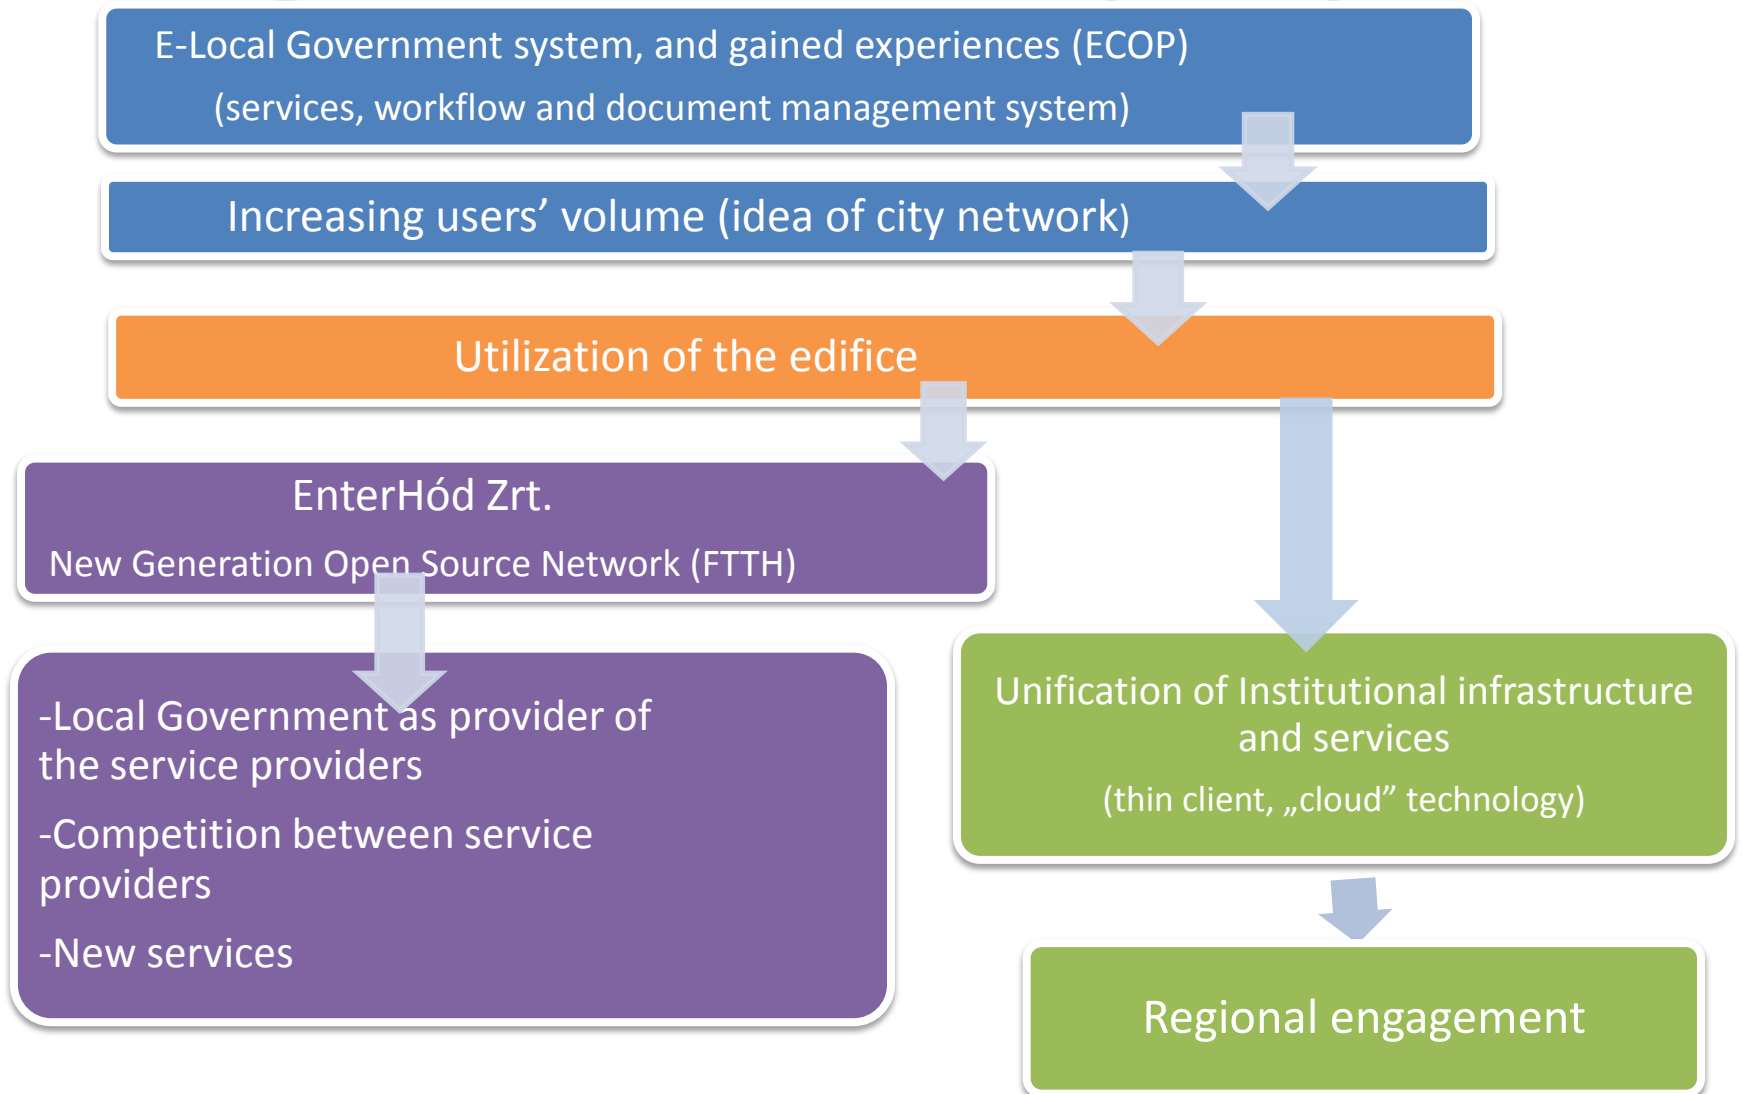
E-Local Government system, and gained experiences (ECOP)
(services, workflow and document management system)

Increasing users’ volume (idea of city network)

Utilization of the edifice

EnterHód Zrt.
New Generation Open Source Network (FTTH)

-Local Government as provider of the service providers
-Competition between service providers
-New services

Unification of Institutional infrastructure and services
(thin client, „cloud” technology)

Regional engagement